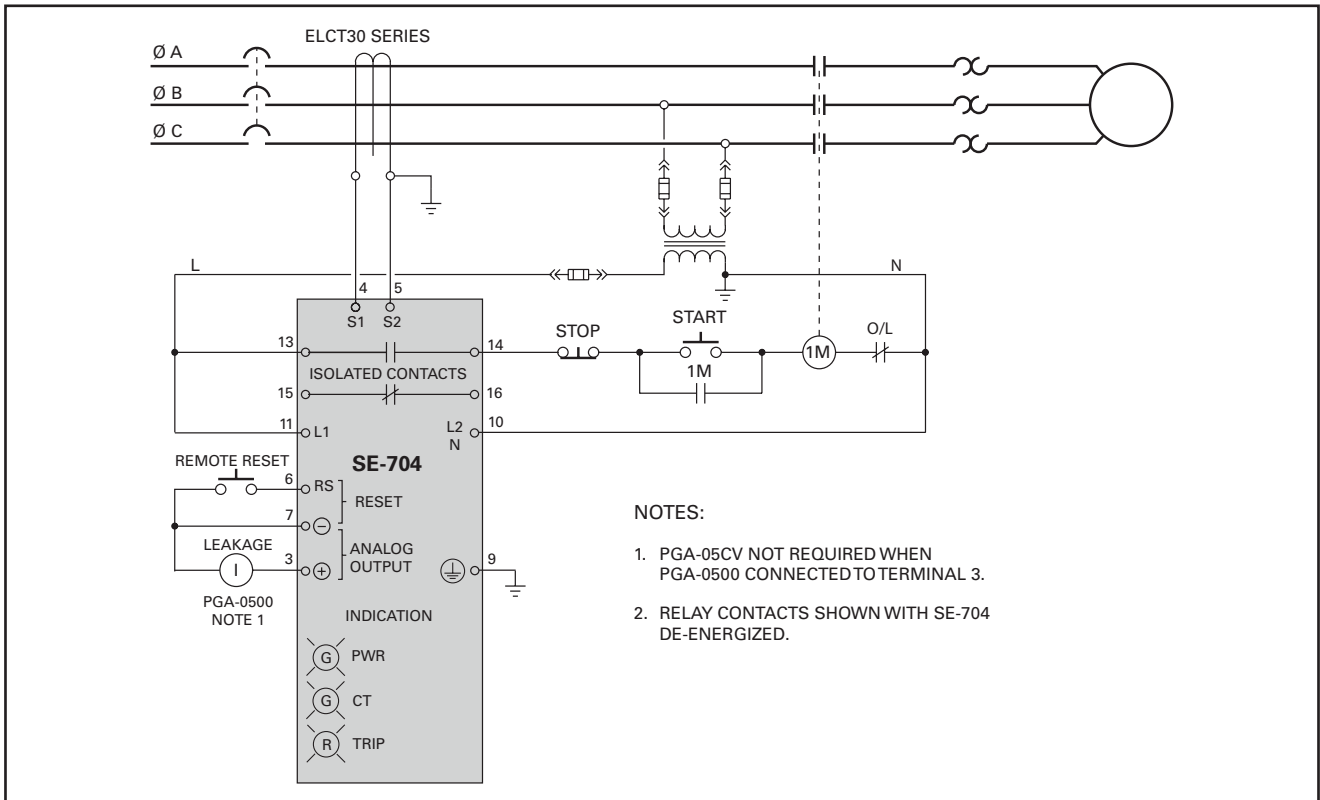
ELCT30 SERIES

Ø A
Ø B
Ø C

L
N

4 5
S1 S2

STOP
START
1M
O/L
1M

13
14
ISOLATED CONTACTS
15
16
11
L1
L2
N
10

REMOTE RESET
SE-704
6
RS
RESET
7
LEAKAGE
3
ANALOG OUTPUT
9
PGA-0500
NOTE 1
INDICATION
G PWR
G CT
R TRIP

NOTES:

1. PGA-05CV NOT REQUIRED WHEN PGA-0500 CONNECTED TO TERMINAL 3.

2. RELAY CONTACTS SHOWN WITH SE-704 DE-ENERGIZED.